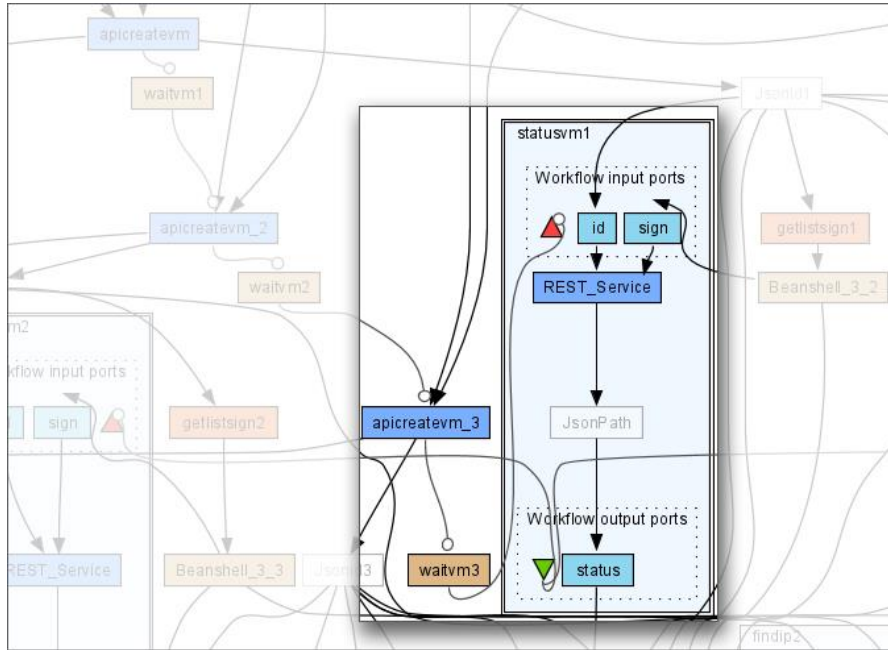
apicreatevm

waitvm1

Jsonld1

statusvm1

Workflow input ports

id

sign

getlistsign1

apicreatevm_2

REST_Service

Beanshell_3_2

waitvm2

m2

kflow input ports

sign

getlistsign2

apicreatevm_3

JsonPath

Workflow output ports

REST_Service

Beanshell_3_3

Jsonld3

waitvm3

status

findip2